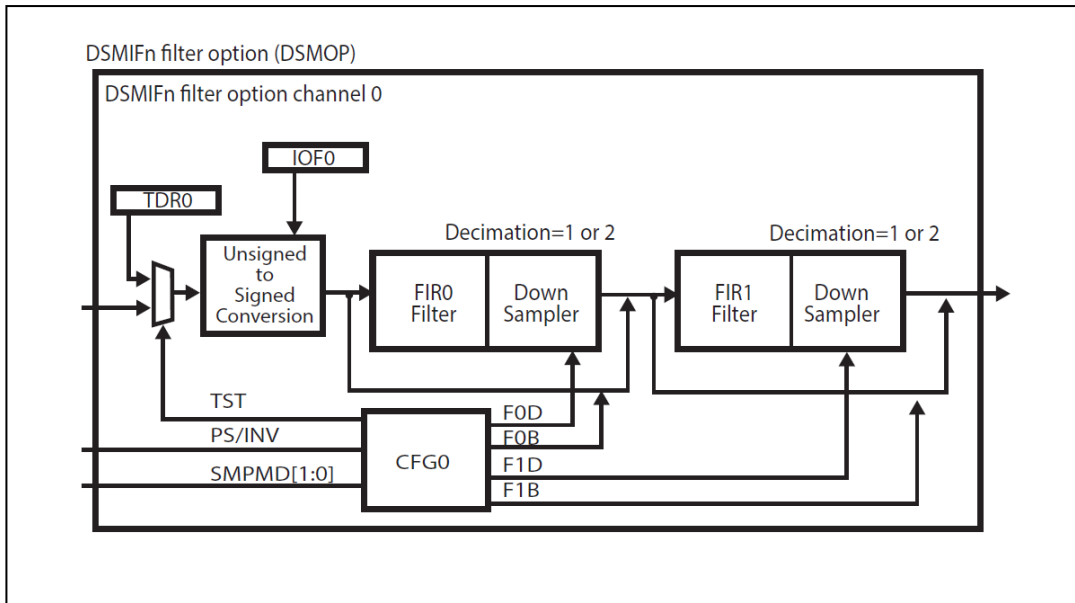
DSMIFn filter option (DSMOP)

DSMIFn filter option channel 0

IOF0

TDR0

Unsigned to Signed Conversion

Decimation=1 or 2

FIR0 Filter

Down Sampler

Decimation=1 or 2

FIR1 Filter

Down Sampler

TST

PS/INV

SMPMD[1:0]

CFG0

F0D

F0B

F1D

F1B